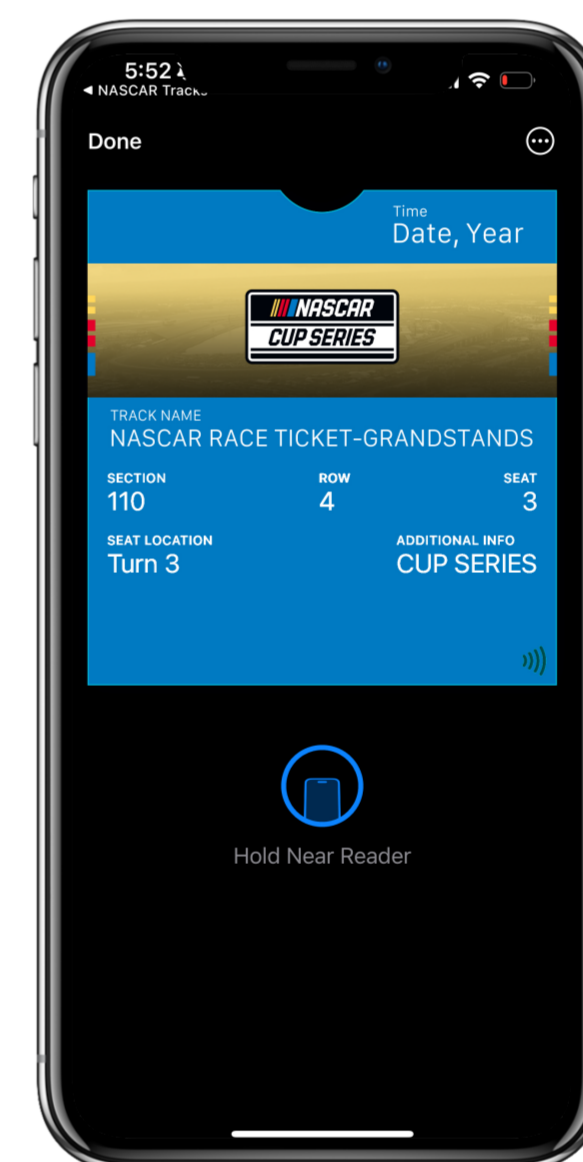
5:52
◀ NASCAR Tracks

Done

Time
Date, Year

NASCAR
CUP SERIES

TRACK NAME
NASCAR RACE TICKET-GRANDSTANDS

SECTION
110

ROW
4

SEAT
3

SEAT LOCATION
Turn 3

ADDITIONAL INFO
CUP SERIES

Hold Near Reader